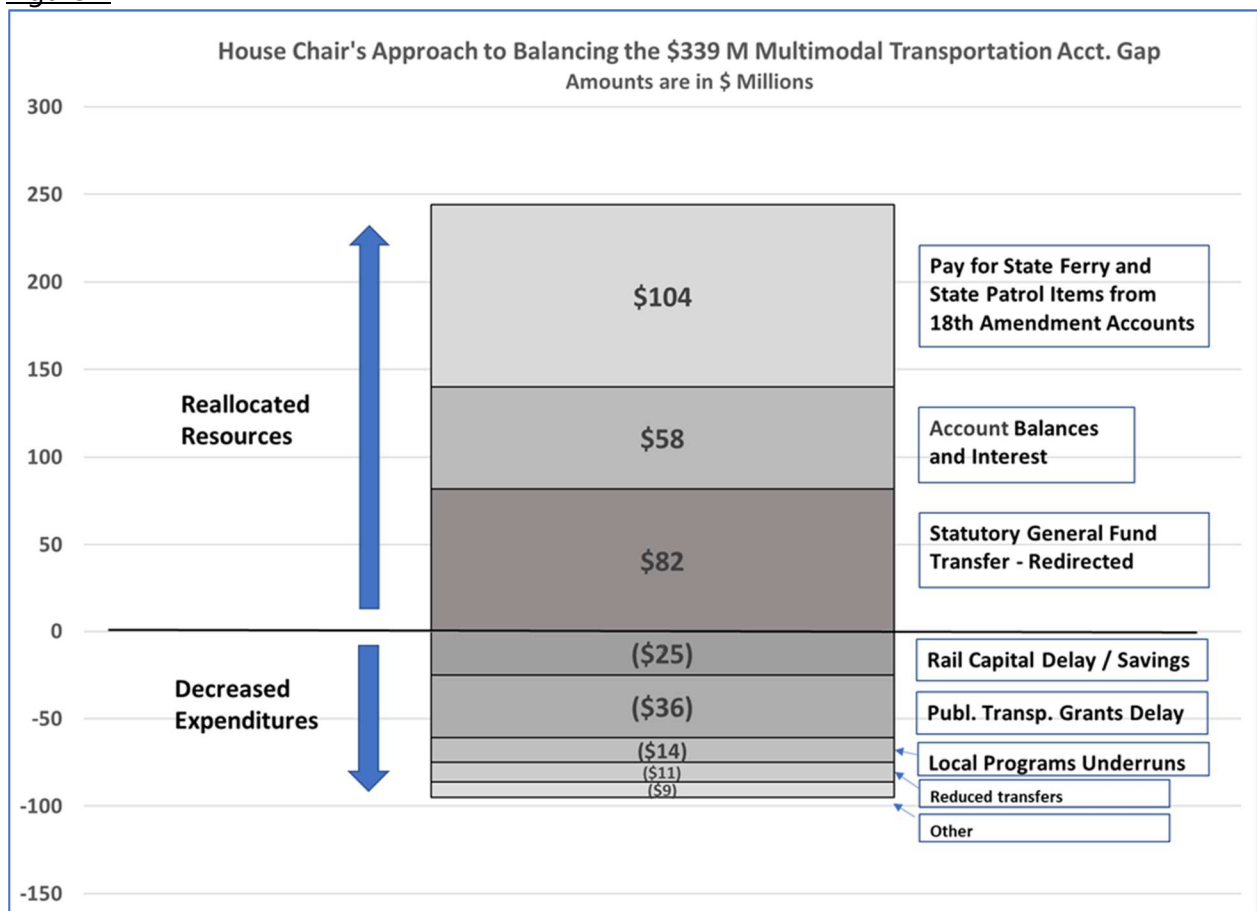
House Chair's Approach to Balancing the $339 M Multimodal Transportation Acct. Gap
Amounts are in $ Millions

300
250
200
150
100
50
0
-50
-100
-150

Reallocated Resources

Decreased Expenditures

$104
$58
$82
($25)
($36)
($14)
($11)
($9)

Pay for State Ferry and State Patrol Items from 18th Amendment Accounts

Account Balances and Interest

Statutory General Fund Transfer - Redirected

Rail Capital Delay / Savings

Publ. Transp. Grants Delay

Local Programs Underruns

Reduced transfers

Other